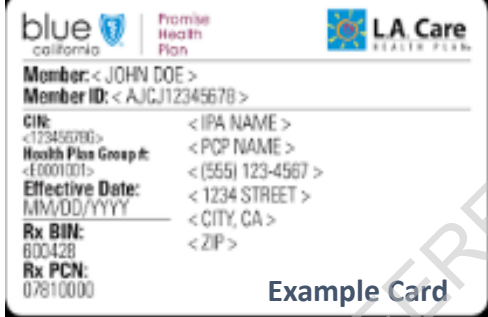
blue california

Promise Health Plan

L.A. Care HEALTH PLAN

Member: < JOHN DOE >
Member ID: < AJCJ12345678 >

CIN:
<12345678G>
Health Plan Group #:
<E0001001>
Effective Date:
MM/DD/YYYY
Rx BIN:
600428
Rx PCN:
07810000

< IPA NAME >
< PCP NAME >
< (555) 123-4567 >
< 1234 STREET >
< CITY, CA >
< ZIP >

Example Card

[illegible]